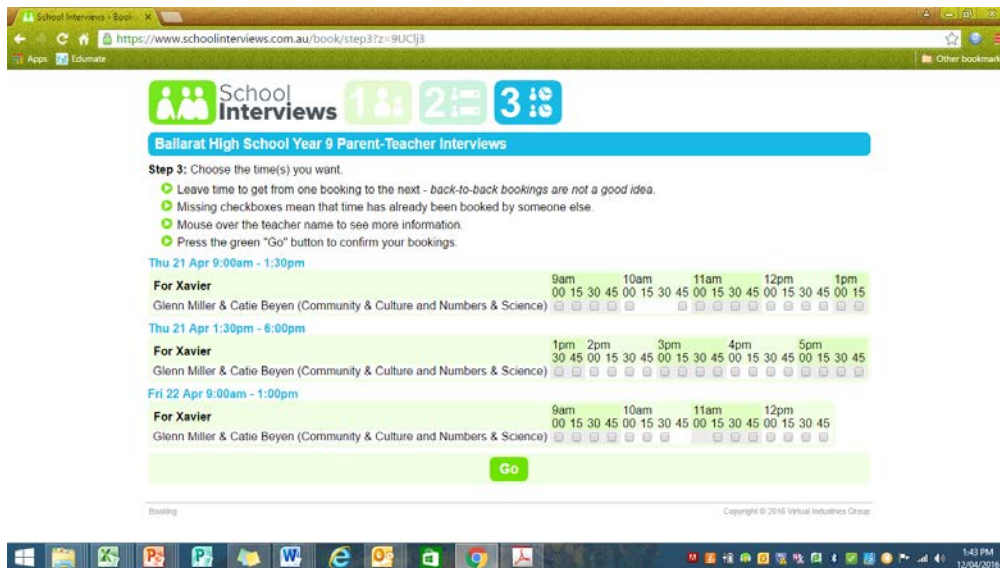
School Interviews - Book ×

https://www.schoolinterviews.com.au/book/step3?z=9UClj3

Apps Edumate Other bookmarks

School Interviews 1 2 3

Ballarat High School Year 9 Parent-Teacher Interviews

**Step 3:** Choose the time(s) you want.

Leave time to get from one booking to the next - *back-to-back bookings are not a good idea.*

Missing checkboxes mean that time has already been booked by someone else.

Mouse over the teacher name to see more information.

Press the green "Go" button to confirm your bookings.

Thu 21 Apr 9:00am - 1:30pm

| For Xavier | 9am 00 | 15 | 30 | 45 | 10am 00 | 15 | 30 | 45 | 11am 00 | 15 | 30 | 45 | 12pm 00 | 15 | 30 | 45 | 1pm 00 | 15 |
|---|---|---|---|---|---|---|---|---|---|---|---|---|---|---|---|---|---|---|
| Glenn Miller & Catie Beyen (Community & Culture and Numbers & Science) | | | | | | | | | | | | | | | | | | |

Thu 21 Apr 1:30pm - 6:00pm

| For Xavier | 1pm 30 | 45 | 2pm 00 | 15 | 30 | 45 | 3pm 00 | 15 | 30 | 45 | 4pm 00 | 15 | 30 | 45 | 5pm 00 | 15 | 30 | 45 |
|---|---|---|---|---|---|---|---|---|---|---|---|---|---|---|---|---|---|---|
| Glenn Miller & Catie Beyen (Community & Culture and Numbers & Science) | | | | | | | | | | | | | | | | | | |

Fri 22 Apr 9:00am - 1:00pm

| For Xavier | 9am 00 | 15 | 30 | 45 | 10am 00 | 15 | 30 | 45 | 11am 00 | 15 | 30 | 45 | 12pm 00 | 15 | 30 | 45 |
|---|---|---|---|---|---|---|---|---|---|---|---|---|---|---|---|---|
| Glenn Miller & Catie Beyen (Community & Culture and Numbers & Science) | | | | | | | | | | | | | | | | |

Go

Booking

Copyright © 2016 Virtual Industries Group

1:43 PM
12/04/2016